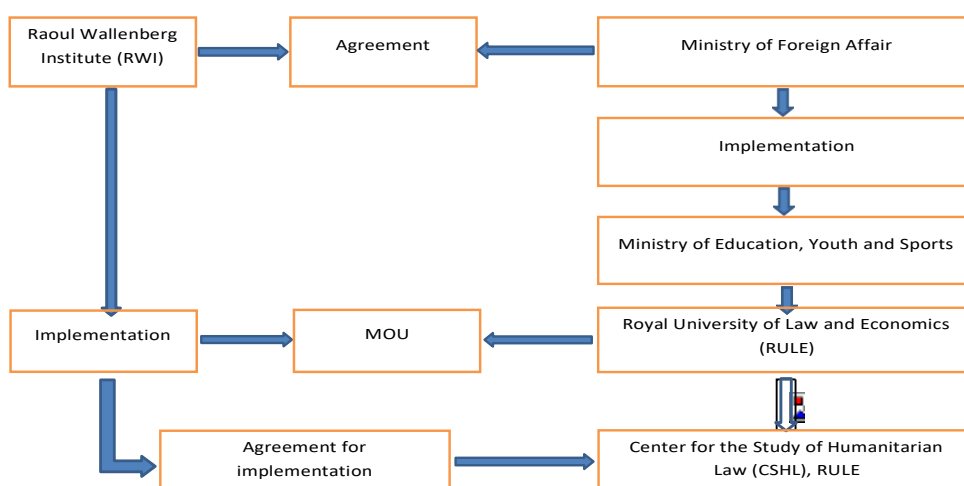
Raoul Wallenberg Institute (RWI)

Agreement

Ministry of Foreign Affair

Implementation

Ministry of Education, Youth and Sports

Implementation

MOU

Royal University of Law and Economics (RULE)

Agreement for implementation

Center for the Study of Humanitarian Law (CSHL), RULE